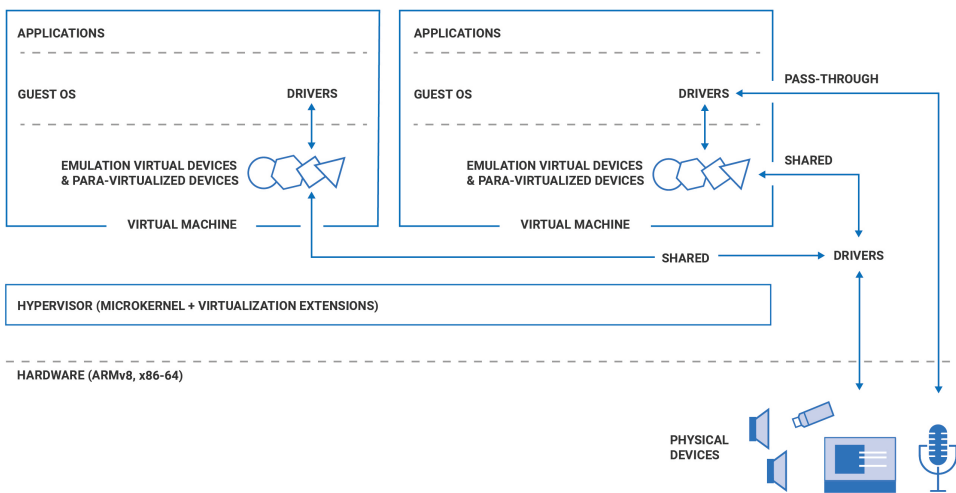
APPLICATIONS

GUEST OS

DRIVERS

EMULATION VIRTUAL DEVICES & PARA-VIRTUALIZED DEVICES

VIRTUAL MACHINE

APPLICATIONS

GUEST OS

DRIVERS

EMULATION VIRTUAL DEVICES & PARA-VIRTUALIZED DEVICES

VIRTUAL MACHINE

PASS-THROUGH

SHARED

SHARED

DRIVERS

HYPERVISOR (MICROKERNEL + VIRTUALIZATION EXTENSIONS)

HARDWARE (ARMv8, x86-64)

PHYSICAL DEVICES